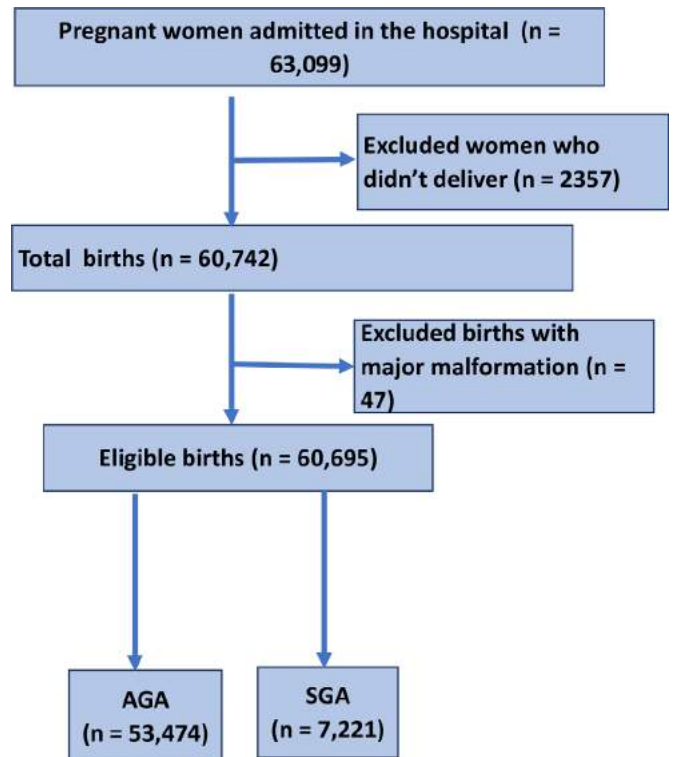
Pregnant women admitted in the hospital (n = 63,099)

Excluded women who didn’t deliver (n = 2357)

Total births (n = 60,742)

Excluded births with major malformation (n = 47)

Eligible births (n = 60,695)

AGA (n = 53,474)

SGA (n = 7,221)